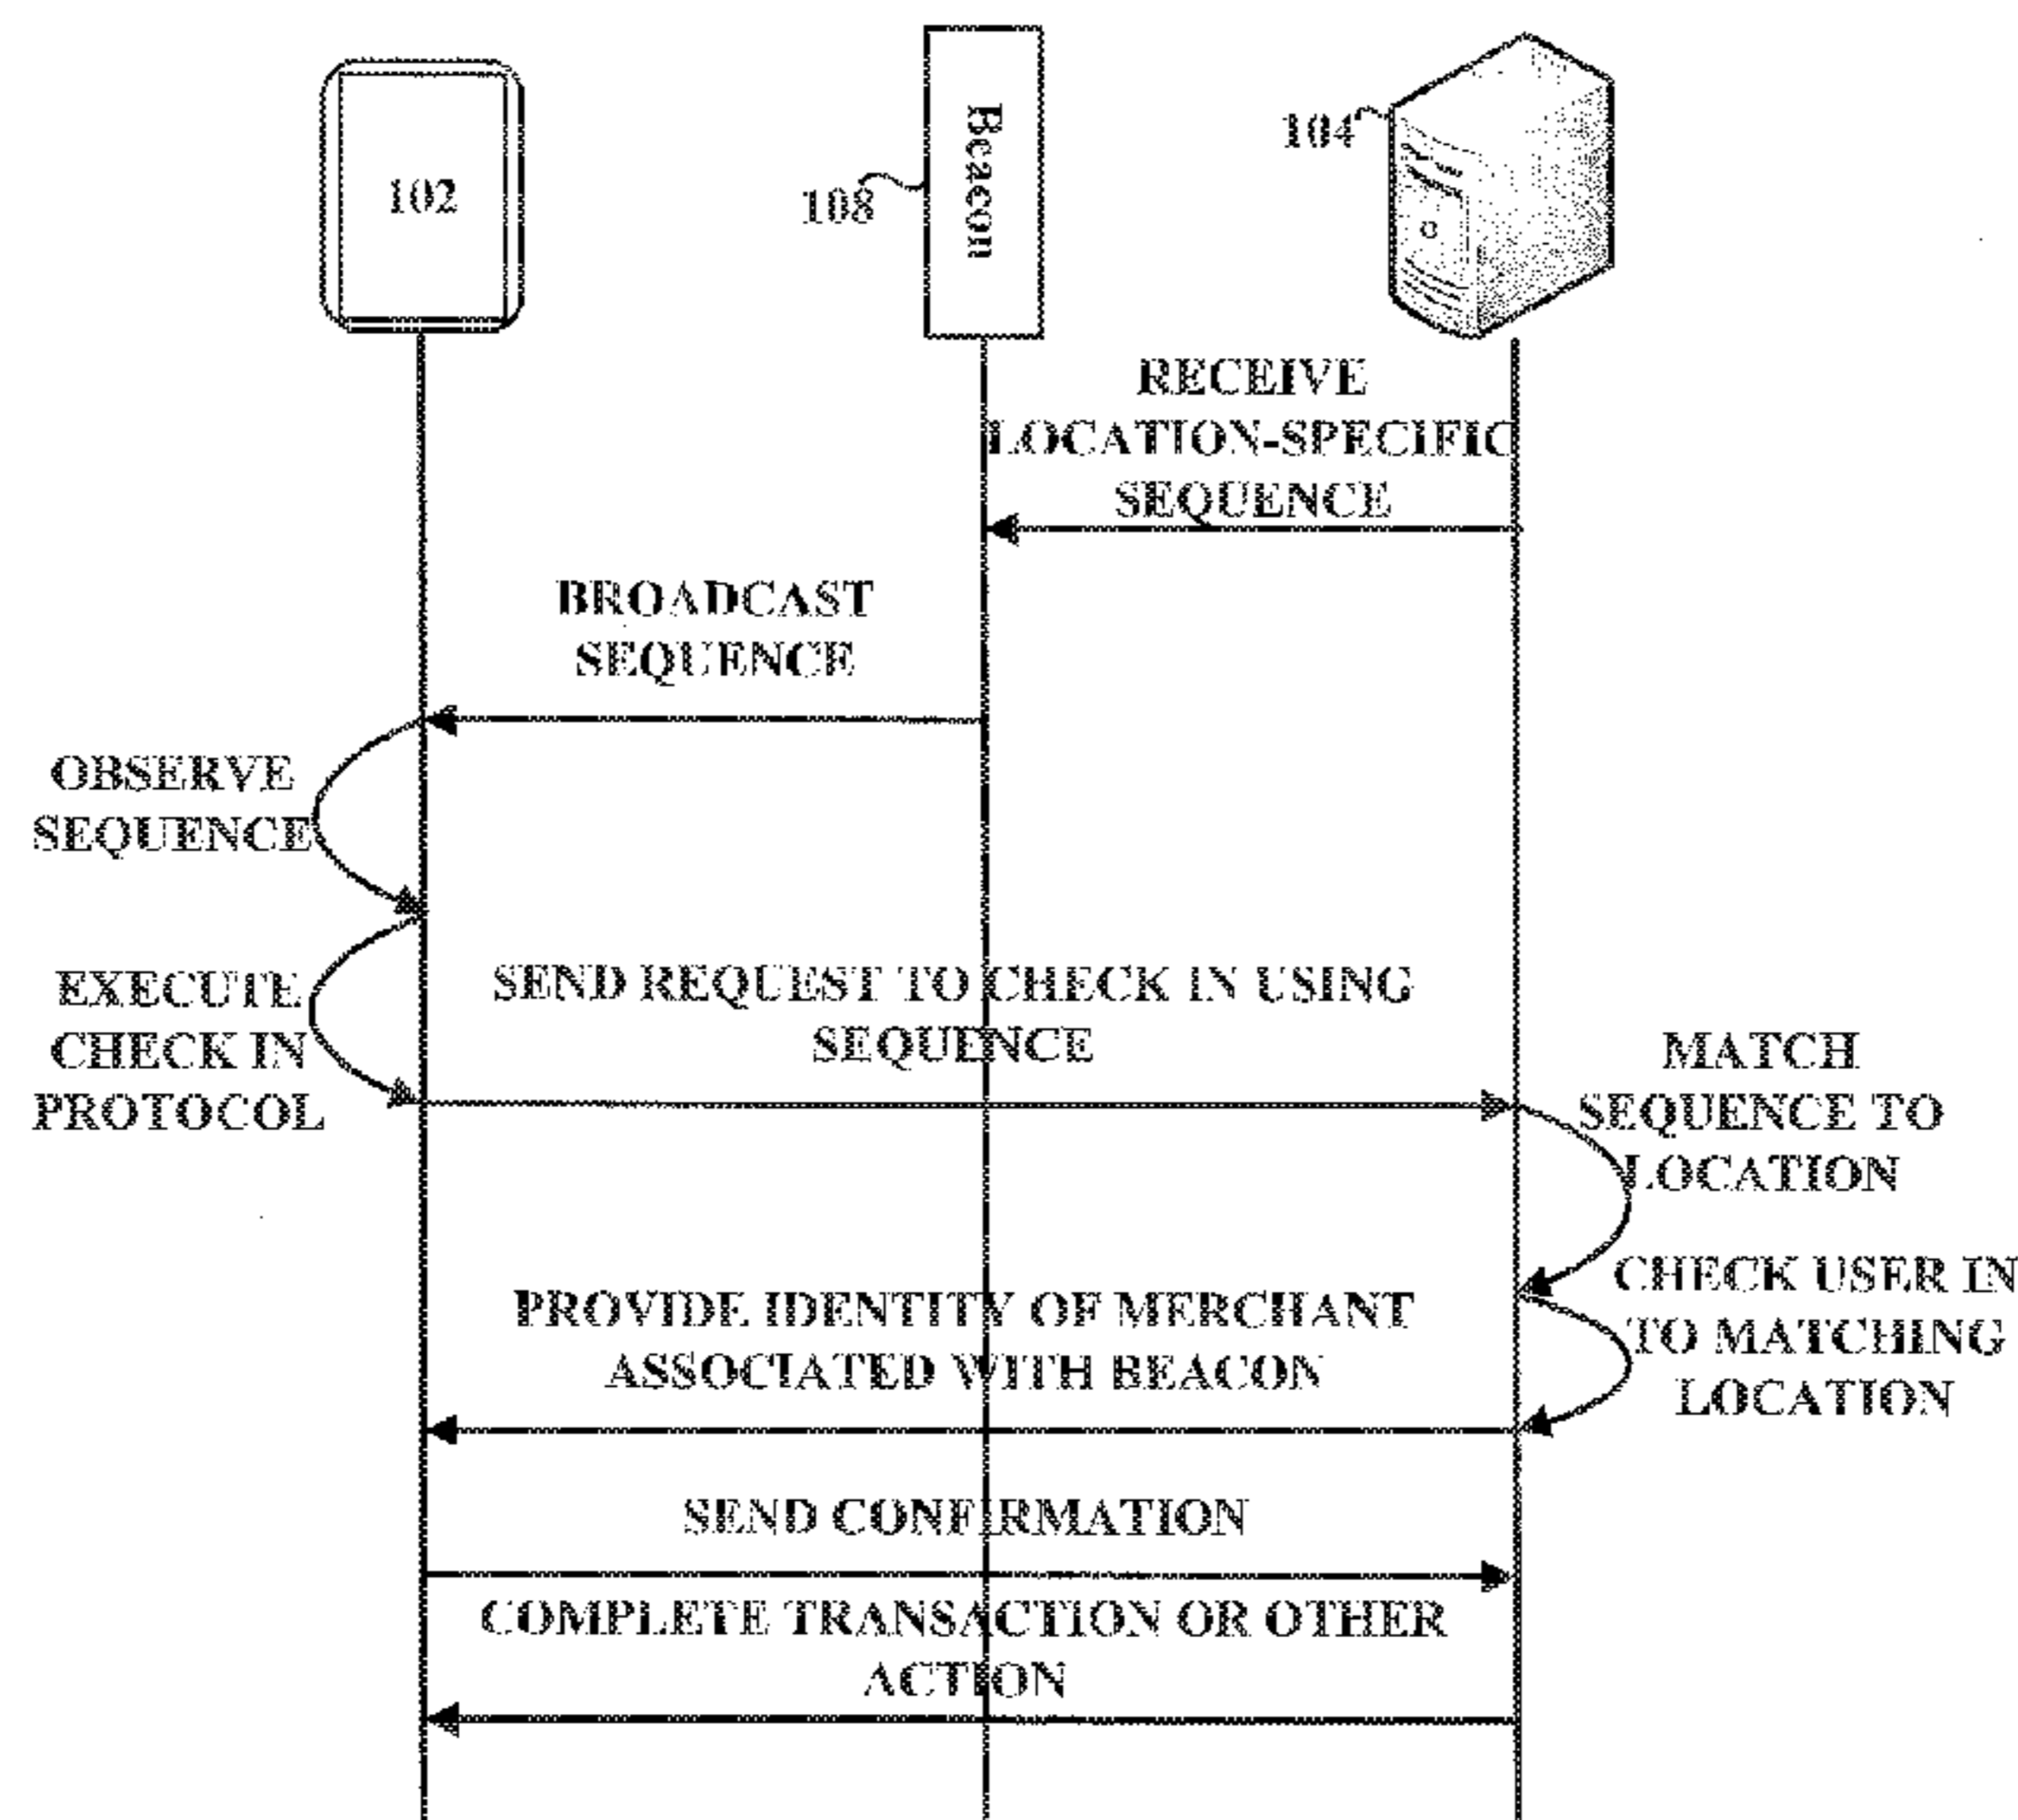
102

108

Beacon

104

RECEIVE LOCATION-SPECIFIC SEQUENCE

BROADCAST SEQUENCE

OBSERVE SEQUENCE

EXECUTE CHECK IN PROTOCOL

SEND REQUEST TO CHECK IN USING SEQUENCE

MATCH SEQUENCE TO LOCATION

CHECK USER IN TO MATCHING LOCATION

PROVIDE IDENTITY OF MERCHANT ASSOCIATED WITH BEACON

SEND CONFIRMATION

COMPLETE TRANSACTION OR OTHER ACTION